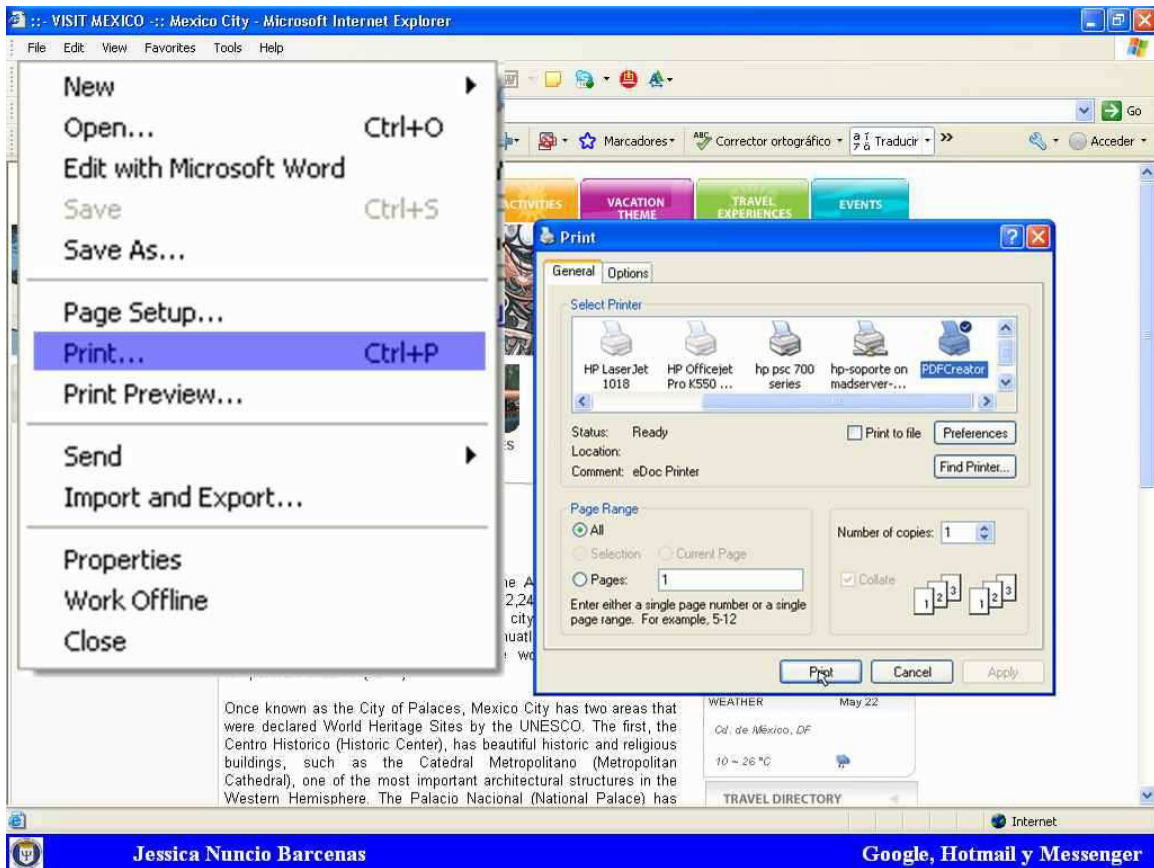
:: VISIT MEXICO -:: Mexico City - Microsoft Internet Explorer

File Edit View Favorites Tools Help

New
Open... Ctrl+O
Edit with Microsoft Word
Save Ctrl+S
Save As...
Page Setup...
Print... Ctrl+P
Print Preview...
Send
Import and Export...
Properties
Work Offline
Close

Go
Marcadores Corrector ortográfico Traducir Acceder

ACTIVITIES VACATION THEME TRAVEL EXPERIENCES EVENTS

Print
General Options
Select Printer
HP LaserJet 1018 HP Officejet Pro K550 ... hp psc 700 series hp-soporte on madserver-... PDFCreator
Status: Ready
Location:
Comment: eDoc Printer
Print to file Preferences
Find Printer...
Page Range
All
Selection Current Page
Pages: 1
Enter either a single page number or a single page range. For example, 5-12
Number of copies: 1
Collate
Print Cancel Apply

Once known as the City of Palaces, Mexico City has two areas that were declared World Heritage Sites by the UNESCO. The first, the Centro Historico (Historic Center), has beautiful historic and religious buildings, such as the Catedral Metropolitano (Metropolitan Cathedral), one of the most important architectural structures in the Western Hemisphere. The Palacio Nacional (National Palace) has

WEATHER May 22
Cd. de México, DF
10 ~ 26 °C
TRAVEL DIRECTORY

Internet

Jessica Nuncio Barcenas
Google, Hotmail y Messenger